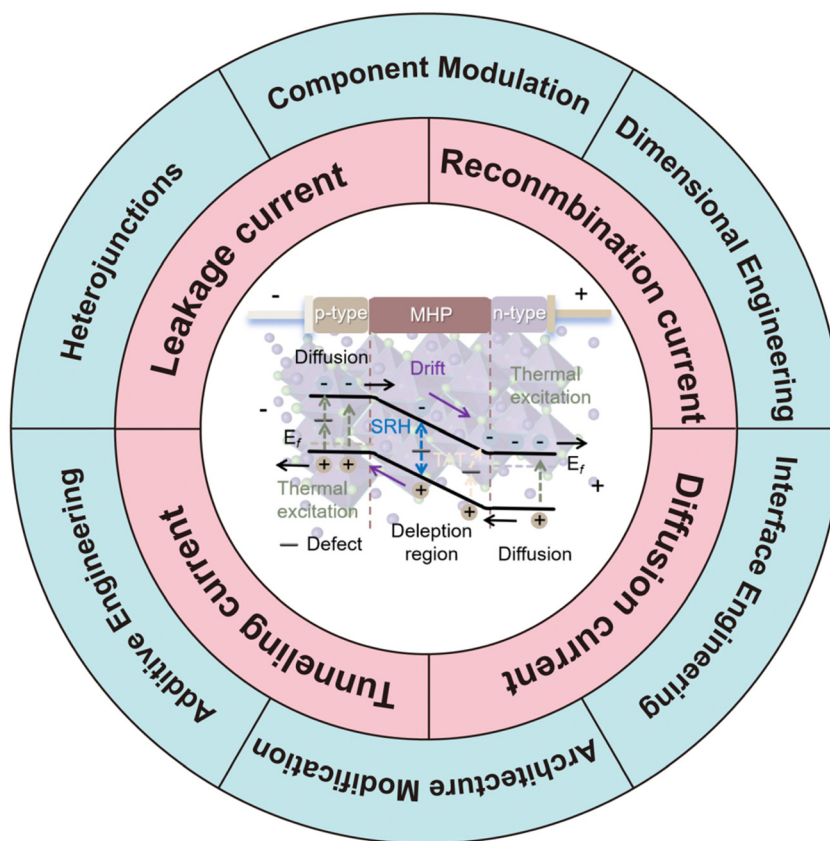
Component Modulation

Dimensional Engineering

Interface Engineering

Architecture Modification

Additive Engineering

Heterojunctions

Leakage current

Reconmbination current

Diffusion current

Tunneling current

- p-type MHP n-type +

Diffusion

Drift

Thermal excitation

-

SRH

$E_f$

TAT

$E_f$

+

Thermal excitation

— Defect

Deleption region

Diffusion